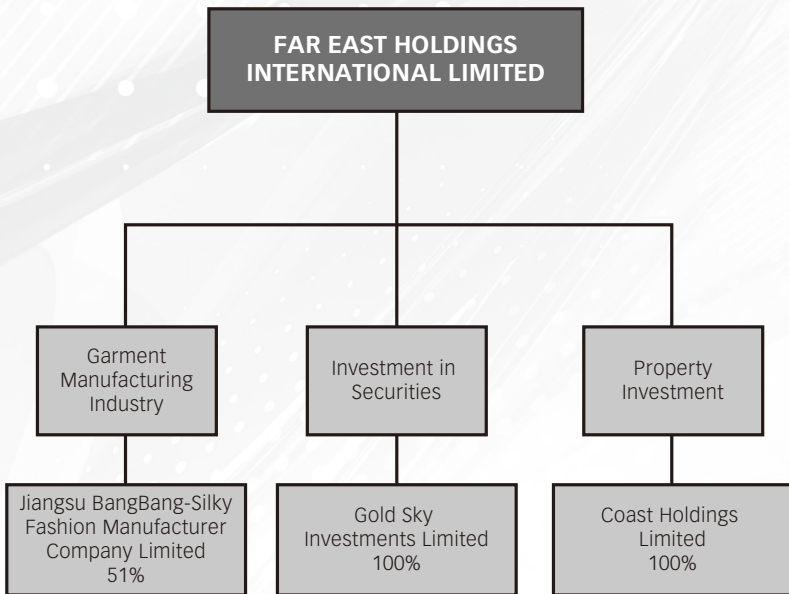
FAR EAST HOLDINGS INTERNATIONAL LIMITED

Garment Manufacturing Industry

Investment in Securities

Property Investment

Jiangsu BangBang-Silky Fashion Manufacturer Company Limited 51%

Gold Sky Investments Limited 100%

Coast Holdings Limited 100%